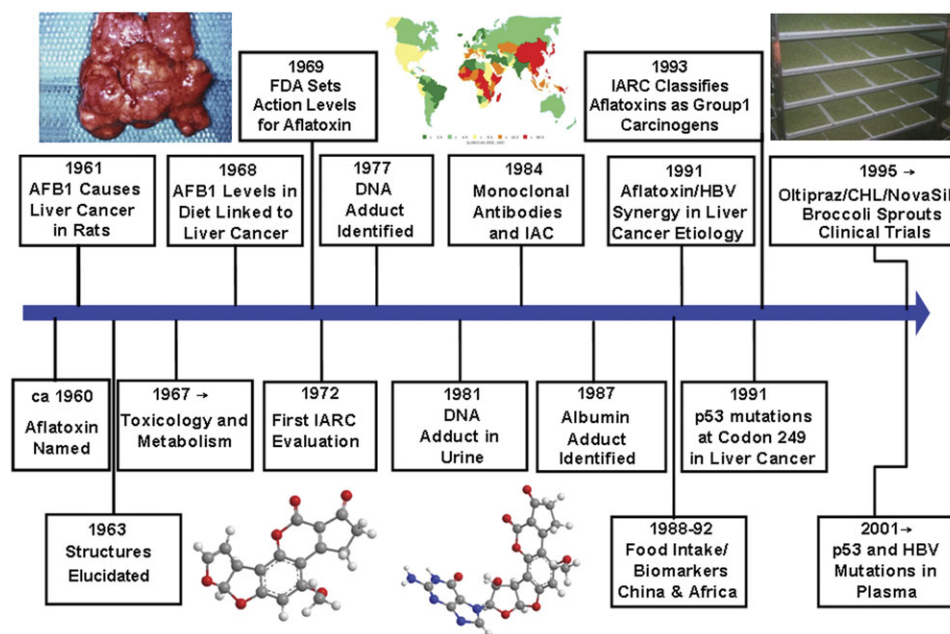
1969
FDA Sets Action Levels for Aflatoxin

1993
IARC Classifies Aflatoxins as Group1 Carcinogens

1961
AFB1 Causes Liver Cancer in Rats

1968
AFB1 Levels in Diet Linked to Liver Cancer

1977
DNA Adduct Identified

1984
Monoclonal Antibodies and IAC

1991
Aflatoxin/HBV Synergy in Liver Cancer Etiology

1995 →
Oltipraz/CHL/NovaSil
Broccoli Sprouts
Clinical Trials

ca 1960
Aflatoxin Named

1967 →
Toxicology and Metabolism

1972
First IARC Evaluation

1981
DNA Adduct in Urine

1987
Albumin Adduct Identified

1991
p53 mutations at Codon 249 in Liver Cancer

1963
Structures Elucidated

1988-92
Food Intake/ Biomarkers China & Africa

2001→
p53 and HBV Mutations in Plasma